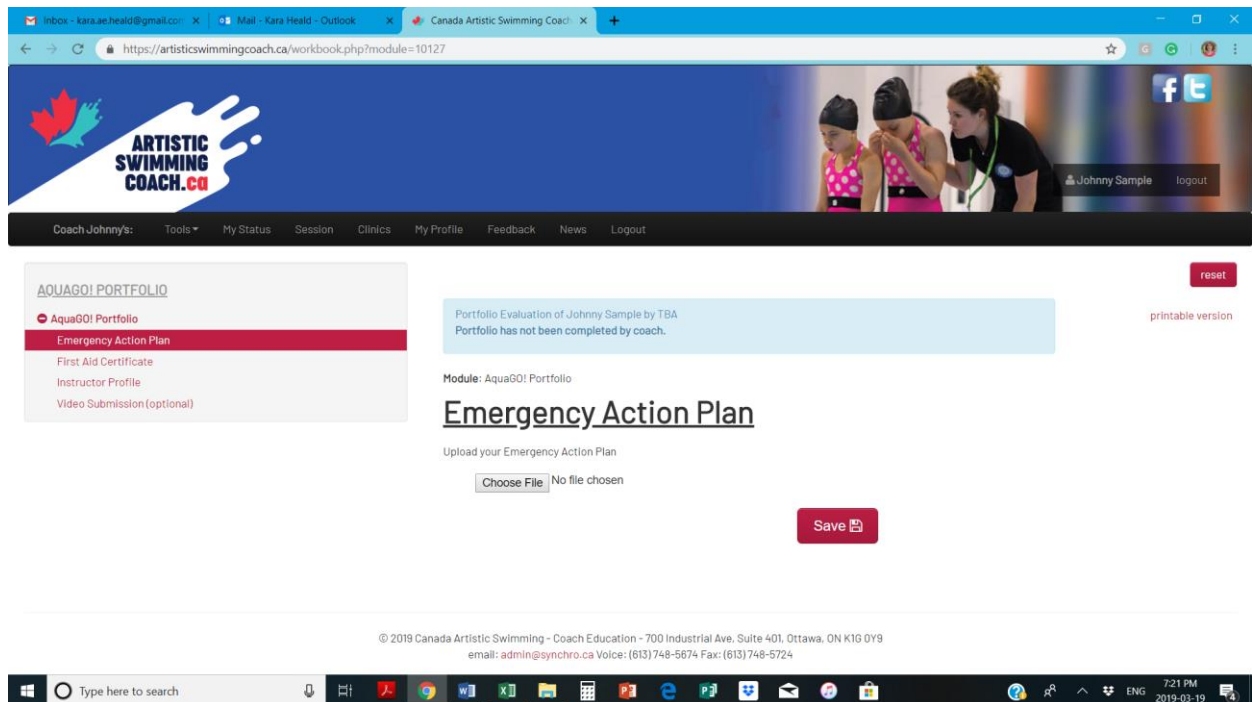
Inbox - kara.ae.heald@gmail.com × | Mail - Kara Heald - Outlook × | Canada Artistic Swimming Coach ×

https://artisticswimmingcoach.ca/workbook.php?module=10127

ARTISTIC SWIMMING COACH.ca

Johnny Sample logout

Coach Johnny's: Tools My Status Session Clinics My Profile Feedback News Logout

AQUAGO! PORTFOLIO

AquaGO! Portfolio
Emergency Action Plan
First Aid Certificate
Instructor Profile
Video Submission (optional)

reset

Portfolio Evaluation of Johnny Sample by TBA
Portfolio has not been completed by coach.

printable version

Module: AquaGO! Portfolio

Emergency Action Plan

Upload your Emergency Action Plan

Choose File No file chosen

Save

© 2019 Canada Artistic Swimming - Coach Education - 700 Industrial Ave, Suite 401, Ottawa, ON K1G 0Y9
email: admin@synchro.ca Voice: (613) 748-5674 Fax: (613) 748-5724

Type here to search

ENG 7:21 PM 2019-03-19